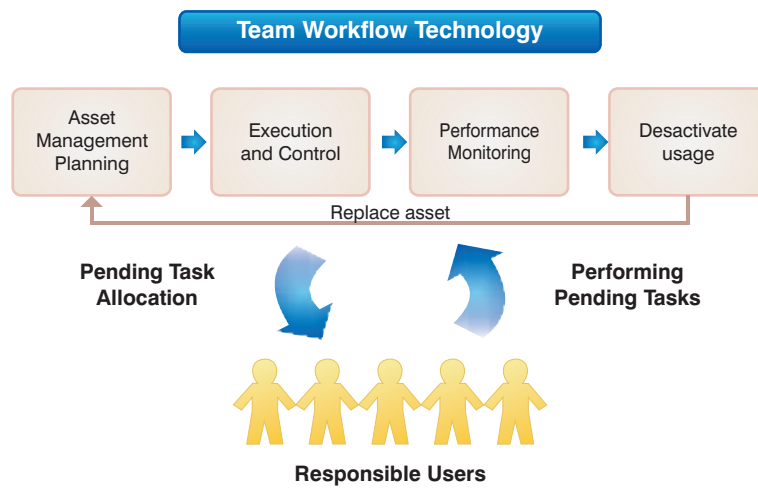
Team Workflow Technology

Asset Management Planning

Execution and Control

Performance Monitoring

Desactivate usage

Replace asset

Pending Task Allocation

Performing Pending Tasks

Responsible Users